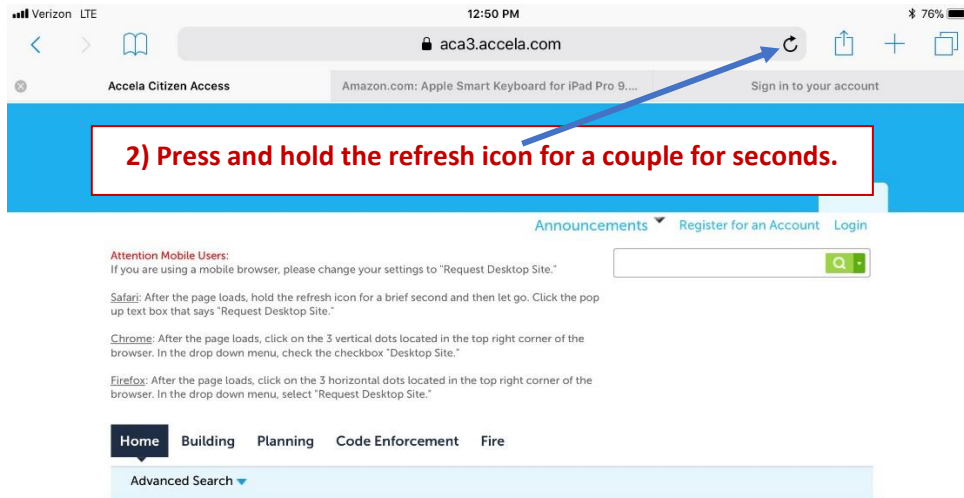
Verizon LTE 12:50 PM 76%

aca3.accela.com

Accela Citizen Access | Amazon.com: Apple Smart Keyboard for iPad Pro 9.... | Sign in to your account

2) Press and hold the refresh icon for a couple for seconds.

Announcements Register for an Account Login

Attention Mobile Users:
If you are using a mobile browser, please change your settings to "Request Desktop Site."

Safari: After the page loads, hold the refresh icon for a brief second and then let go. Click the pop up text box that says "Request Desktop Site."

Chrome: After the page loads, click on the 3 vertical dots located in the top right corner of the browser. In the drop down menu, check the checkbox "Desktop Site."

Firefox: After the page loads, click on the 3 horizontal dots located in the top right corner of the browser. In the drop down menu, select "Request Desktop Site."

Home Building Planning Code Enforcement Fire

Advanced Search